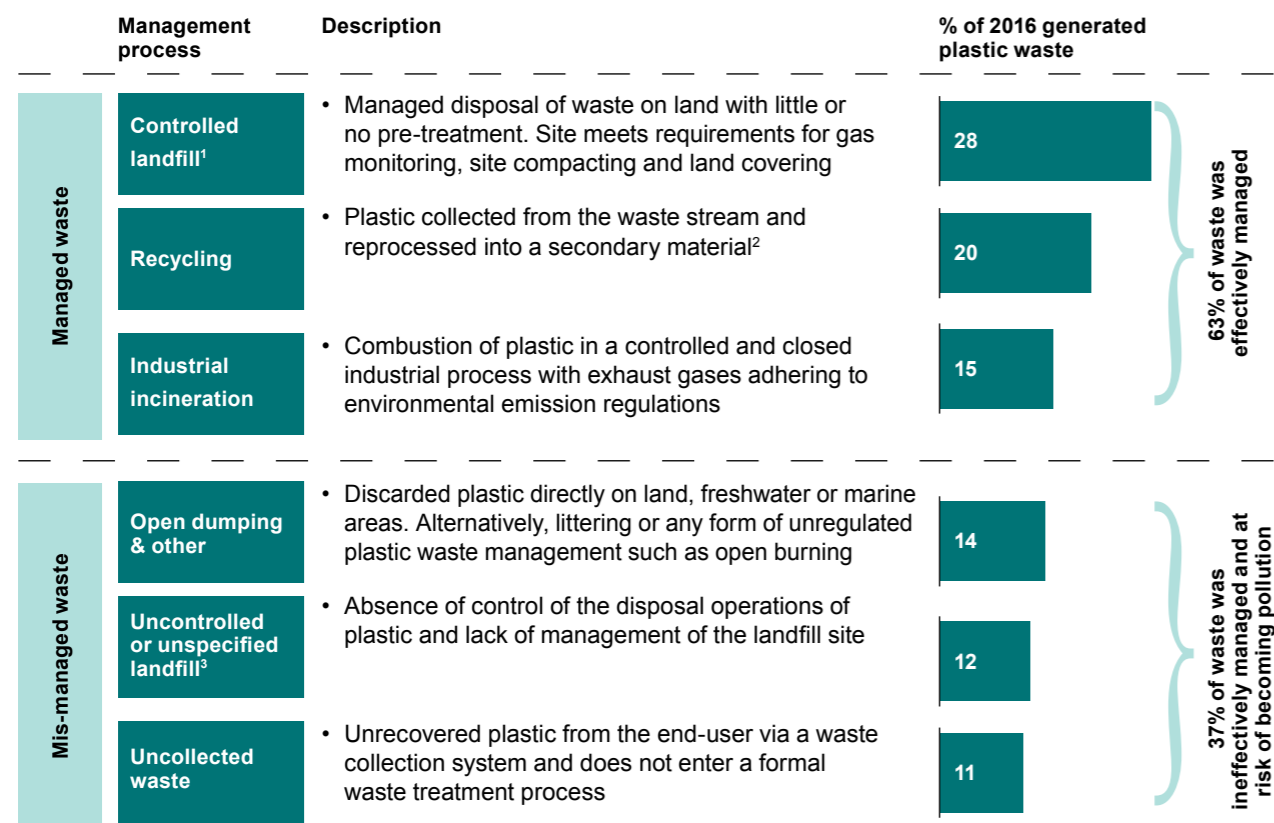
| | Management process | Description | % of 2016 generated plastic waste | |
|---|---|---|---|---|
| Managed waste | Controlled landfill$^1$ | • Managed disposal of waste on land with little or no pre-treatment. Site meets requirements for gas monitoring, site compacting and land covering | 28 | 63% of waste was effectively managed |
| | Recycling | • Plastic collected from the waste stream and reprocessed into a secondary material$^2$ | 20 | |
| | Industrial incineration | • Combustion of plastic in a controlled and closed industrial process with exhaust gases adhering to environmental emission regulations | 15 | |
| Mis-managed waste | Open dumping & other | • Discarded plastic directly on land, freshwater or marine areas. Alternatively, littering or any form of unregulated plastic waste management such as open burning | 14 | 37% of waste was ineffectively managed and at risk of becoming pollution |
| | Uncontrolled or unspecified landfill$^3$ | • Absence of control of the disposal operations of plastic and lack of management of the landfill site | 12 | |
| | Uncollected waste | • Unrecovered plastic from the end-user via a waste collection system and does not enter a formal waste treatment process | 11 | |